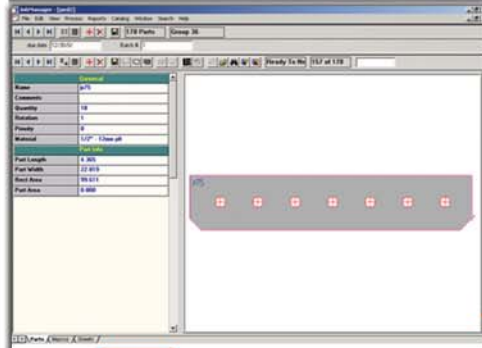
NdManager - [pedit]
File Edit View Process Reports Catalog Window Search Help
178 Parts Group 36
due date 12/30/02 Batch #
Ready To Ne 157 of 178

| General | |
|---|---|
| Name | p75 |
| Comments | |
| Quantity | 18 |
| Rotation | 1 |
| Priority | 0 |
| Material | 1/2" - 12mm-plt |
| Part Info | |
| Part Length | 4.365 |
| Part Width | 22.819 |
| Rect Area | 99.611 |
| Part Area | 0.000 |

p75

Parts Nests Sheets